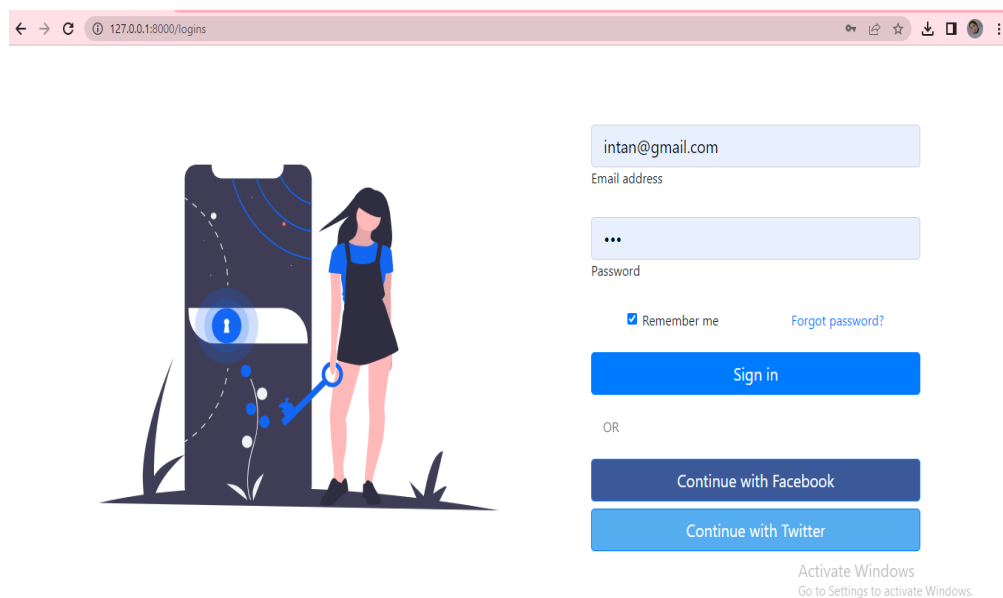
127.0.0.1:8000/logins

intan@gmail.com
Email address

•••
Password

Remember me
Forgot password?

Sign in

OR

Continue with Facebook

Continue with Twitter

Activate Windows
Go to Settings to activate Windows.